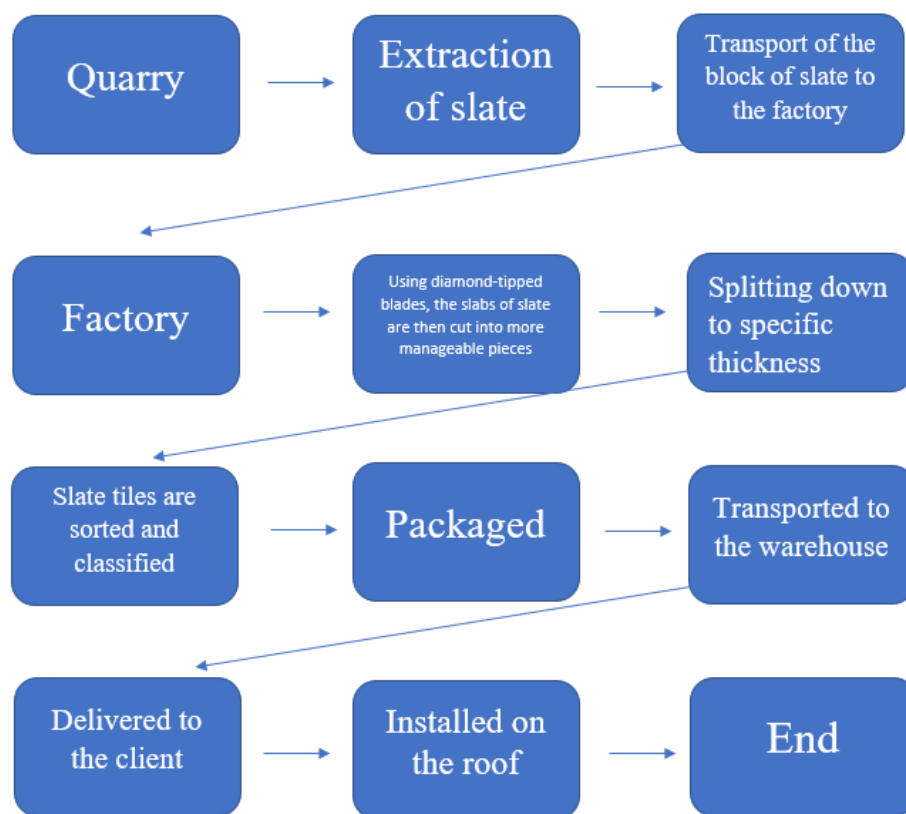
Quarry

Extraction of slate

Transport of the block of slate to the factory

Factory

Using diamond-tipped blades, the slabs of slate are then cut into more manageable pieces

Splitting down to specific thickness

Slate tiles are sorted and classified

Packaged

Transported to the warehouse

Delivered to the client

Installed on the roof

End